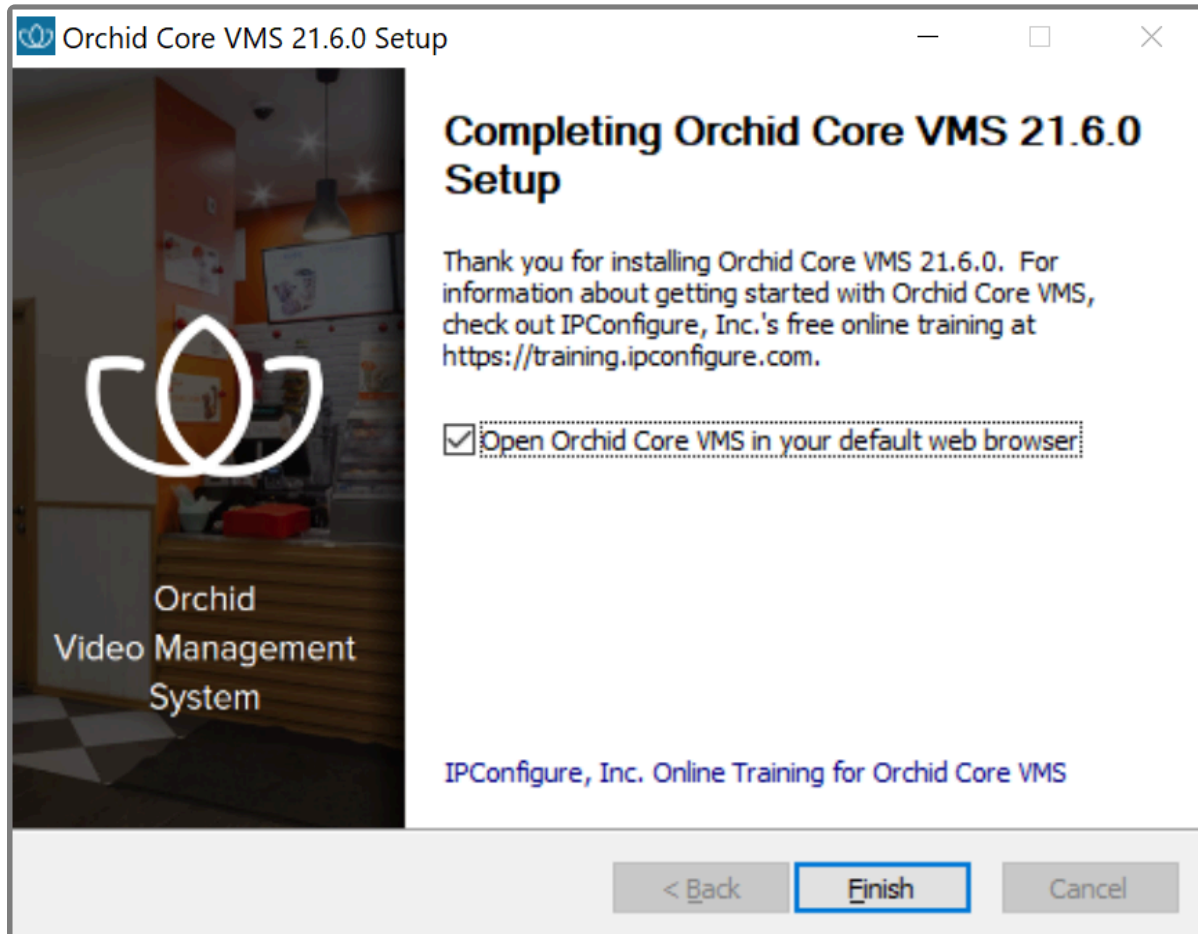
Orchid Core VMS 21.6.0 Setup

Orchid
Video Management
System

Completing Orchid Core VMS 21.6.0 Setup

Thank you for installing Orchid Core VMS 21.6.0. For information about getting started with Orchid Core VMS, check out IPConfigure, Inc.'s free online training at https://training.ipconfigure.com.

Open Orchid Core VMS in your default web browser

IPConfigure, Inc. Online Training for Orchid Core VMS

< Back
Finish
Cancel